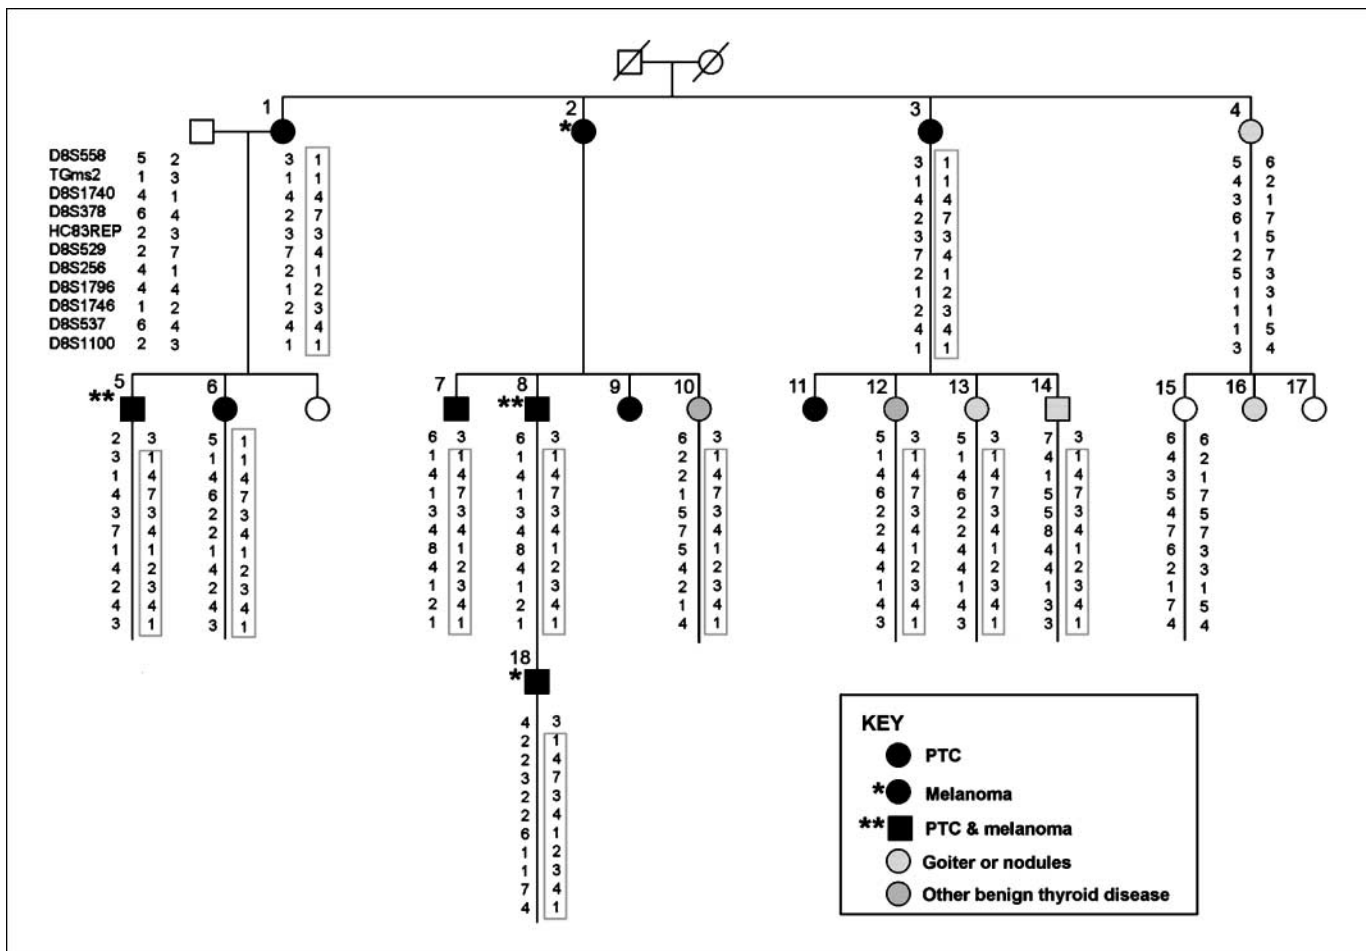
1

2
*

3

4

D8S558 5 2
TGms2 1 3
D8S1740 4 1
D8S378 6 4
HC83REP 2 3
D8S529 2 7
D8S256 4 1
D8S1796 4 4
D8S1746 1 2
D8S537 6 4
D8S1100 2 3

| 3 | 1 |
|---|---|
| 1 | 1 |
| 4 | 4 |
| 2 | 7 |
| 3 | 3 |
| 7 | 4 |
| 2 | 1 |
| 1 | 2 |
| 2 | 3 |
| 4 | 4 |
| 1 | 1 |

| 3 | 1 |
|---|---|
| 1 | 1 |
| 4 | 4 |
| 2 | 7 |
| 3 | 3 |
| 7 | 4 |
| 2 | 1 |
| 1 | 2 |
| 2 | 3 |
| 4 | 4 |
| 1 | 1 |

| 5 | 6 |
|---|---|
| 4 | 2 |
| 3 | 1 |
| 6 | 7 |
| 1 | 5 |
| 2 | 7 |
| 5 | 3 |
| 1 | 3 |
| 1 | 1 |
| 1 | 5 |
| 3 | 4 |

**5 6 7 **8 9 10 11 12 13 14 15 16 17

| 5 | | 6 | | 7 | | 8 | | 10 | | 12 | | 13 | | 14 | | 15 | |
|---|---|---|---|---|---|---|---|---|---|---|---|---|---|---|---|---|---|
| 2 | 3 | 5 | 1 | 6 | 3 | 6 | 3 | 6 | 3 | 5 | 3 | 5 | 3 | 7 | 3 | 6 | 6 |
| 3 | 1 | 1 | 1 | 1 | 1 | 1 | 1 | 2 | 1 | 1 | 1 | 1 | 1 | 4 | 1 | 4 | 2 |
| 1 | 4 | 4 | 4 | 4 | 4 | 4 | 4 | 2 | 4 | 4 | 4 | 4 | 4 | 1 | 4 | 3 | 1 |
| 4 | 7 | 6 | 7 | 1 | 7 | 1 | 7 | 1 | 7 | 6 | 7 | 6 | 7 | 5 | 7 | 5 | 7 |
| 3 | 3 | 2 | 3 | 3 | 3 | 3 | 3 | 5 | 3 | 2 | 3 | 2 | 3 | 5 | 3 | 4 | 5 |
| 7 | 4 | 2 | 4 | 4 | 4 | 4 | 4 | 7 | 4 | 2 | 4 | 2 | 4 | 8 | 4 | 7 | 7 |
| 1 | 1 | 1 | 1 | 8 | 1 | 8 | 1 | 5 | 1 | 4 | 1 | 4 | 1 | 4 | 1 | 6 | 3 |
| 4 | 2 | 4 | 2 | 4 | 2 | 4 | 2 | 4 | 2 | 4 | 2 | 4 | 2 | 4 | 2 | 2 | 3 |
| 2 | 3 | 2 | 3 | 1 | 3 | 1 | 3 | 2 | 3 | 1 | 3 | 1 | 3 | 1 | 3 | 1 | 1 |
| 4 | 4 | 4 | 4 | 2 | 4 | 2 | 4 | 1 | 4 | 4 | 4 | 4 | 4 | 3 | 4 | 7 | 5 |
| 3 | 1 | 3 | 1 | 1 | 1 | 1 | 1 | 4 | 1 | 3 | 1 | 3 | 1 | 3 | 1 | 4 | 4 |

18
*

| 4 | 3 |
|---|---|
| 2 | 1 |
| 2 | 4 |
| 3 | 7 |
| 2 | 3 |
| 2 | 4 |
| 6 | 1 |
| 1 | 2 |
| 1 | 3 |
| 7 | 4 |
| 4 | 1 |

KEY
PTC
* Melanoma
** PTC & melanoma
Goiter or nodules
Other benign thyroid disease